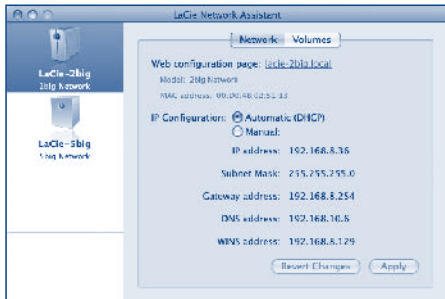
LaCie Network Assistant

LaCie-2big
2big Network

LaCie-5big
5big Network

Network Volumes

Web configuration page: lacie-2big.local

Model: 2big Network

MAC address: 00:D0:4B:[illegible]

IP Configuration: Automatic (DHCP)
Manual:

IP address: 192.168.8.36

Subnet Mask: 255.255.255.0

Gateway address: 192.168.8.254

DNS address: 192.168.10.8

WINS address: 192.168.8.129

Revert Changes Apply